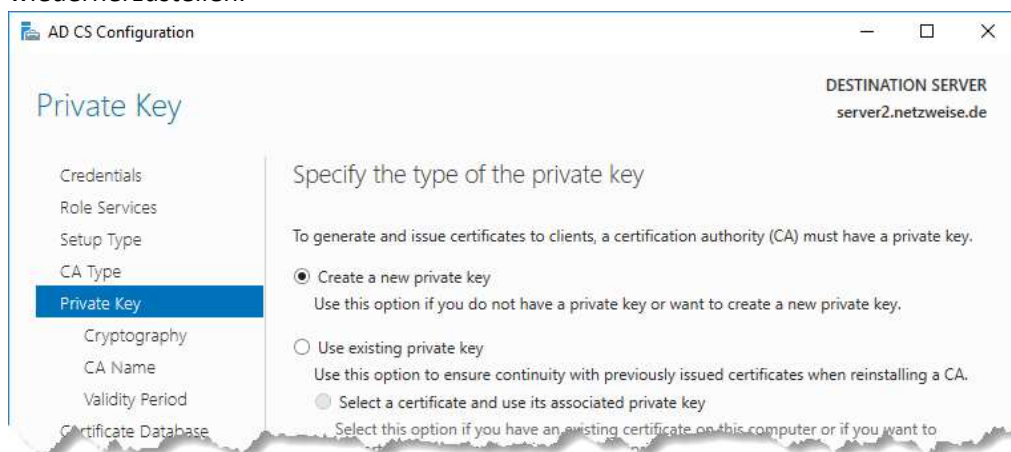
wiederherzustellen.

AD CS Configuration

Private Key

DESTINATION SERVER
server2.netzweise.de

Credentials
Role Services
Setup Type
CA Type
Private Key
Cryptography
CA Name
Validity Period
C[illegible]tificate Database

Specify the type of the private key

To generate and issue certificates to clients, a certification authority (CA) must have a private key.

Create a new private key
Use this option if you do not have a private key or want to create a new private key.

Use existing private key
Use this option to ensure continuity with previously issued certificates when reinstalling a CA.

Select a certificate and use its associated private key
Select this option if you have an existing certificate on this computer or if you want to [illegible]